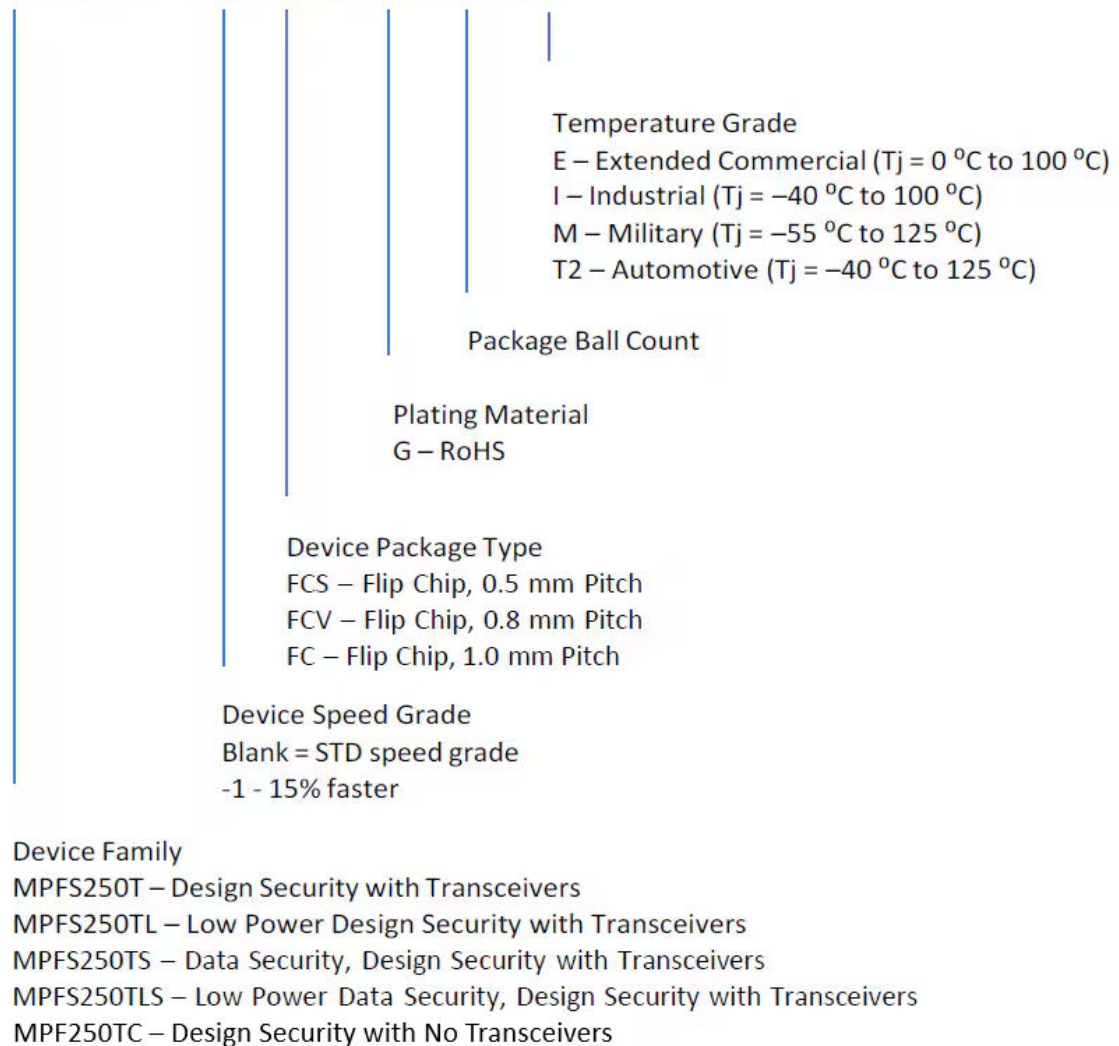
Temperature Grade
E – Extended Commercial (Tj = 0 $^{o}$C to 100 $^{o}$C)
I – Industrial (Tj = –40 $^{o}$C to 100 $^{o}$C)
M – Military (Tj = –55 $^{o}$C to 125 $^{o}$C)
T2 – Automotive (Tj = –40 $^{o}$C to 125 $^{o}$C)

Package Ball Count

Plating Material
G – RoHS

Device Package Type
FCS – Flip Chip, 0.5 mm Pitch
FCV – Flip Chip, 0.8 mm Pitch
FC – Flip Chip, 1.0 mm Pitch

Device Speed Grade
Blank = STD speed grade
-1 - 15% faster

Device Family
MPFS250T – Design Security with Transceivers
MPFS250TL – Low Power Design Security with Transceivers
MPFS250TS – Data Security, Design Security with Transceivers
MPFS250TLS – Low Power Data Security, Design Security with Transceivers
MPF250TC – Design Security with No Transceivers